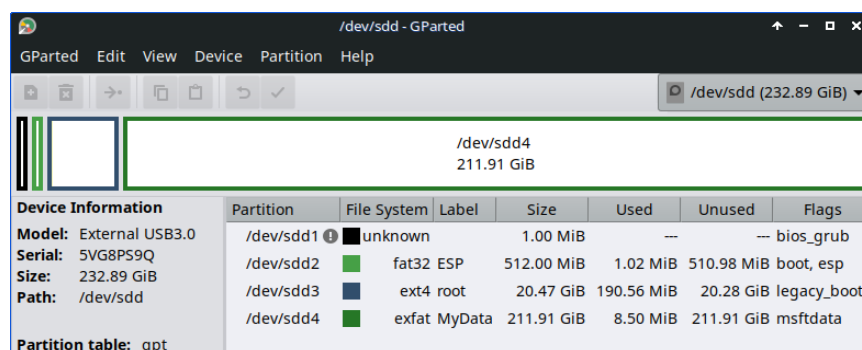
/dev/sdd - GParted

GParted Edit View Device Partition Help

/dev/sdd (232.89 GiB)

/dev/sdd4
211.91 GiB

Device Information

Model: External USB3.0
Serial: 5VG8PS9Q
Size: 232.89 GiB
Path: /dev/sdd

Partition table: gpt

| Partition | File System | Label | Size | Used | Unused | Flags |
|---|---|---|---|---|---|---|
| /dev/sdd1 | unknown | | 1.00 MiB | --- | --- | bios_grub |
| /dev/sdd2 | fat32 | ESP | 512.00 MiB | 1.02 MiB | 510.98 MiB | boot, esp |
| /dev/sdd3 | ext4 | root | 20.47 GiB | 190.56 MiB | 20.28 GiB | legacy_boot |
| /dev/sdd4 | exfat | MyData | 211.91 GiB | 8.50 MiB | 211.91 GiB | msftdata |